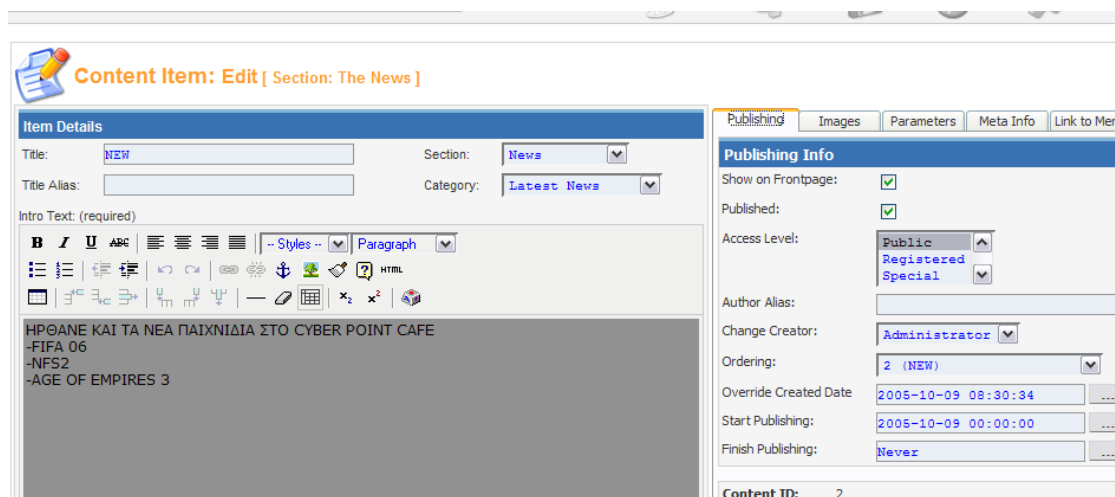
Content Item: Edit [ Section: The News ]

Item Details

Title: NEW

Section: News

Title Alias:

Category: Latest News

Intro Text: (required)

-- Styles --

Paragraph

HTML

$x_2$ $x^2$

ΗΡΘΑΝΕ ΚΑΙ ΤΑ ΝΕΑ ΠΑΙΧΝΙΔΙΑ ΣΤΟ CYBER POINT CAFE
-FIFA 06
-NFS2
-AGE OF EMPIRES 3

Publishing | Images | Parameters | Meta Info | Link to Men

Publishing Info

Show on Frontpage:

Published:

Access Level: Public Registered Special

Author Alias:

Change Creator: Administrator

Ordering: 2 (NEW)

Override Created Date 2005-10-09 08:30:34

Start Publishing: 2005-10-09 00:00:00

Finish Publishing: Never

Content ID: 2